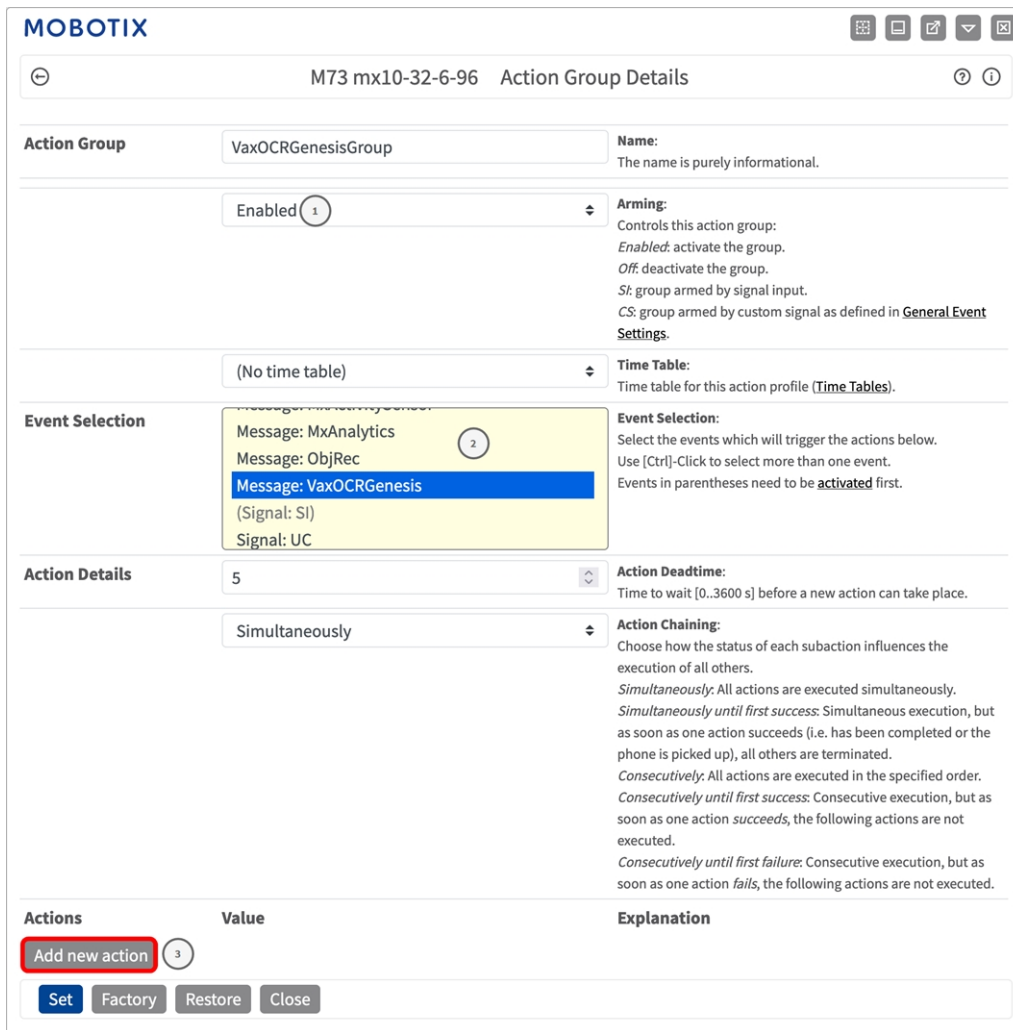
MOBOTIX

M73 mx10-32-6-96 Action Group Details

| | | |
|---|---|---|
| Action Group | VaxOCRGenesisGroup | Name: The name is purely informational. |
| | Enabled 1 | Arming: Controls this action group: *Enabled*: activate the group. *Off*: deactivate the group. *SI*: group armed by signal input. *CS*: group armed by custom signal as defined in General Event Settings. |
| | (No time table) | Time Table: Time table for this action profile (Time Tables). |
| Event Selection | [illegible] Message: MxAnalytics Message: ObjRec Message: VaxOCRGenesis (Signal: SI) Signal: UC 2 | Event Selection: Select the events which will trigger the actions below. Use [Ctrl]-Click to select more than one event. Events in parentheses need to be activated first. |
| Action Details | 5 | Action Deadtime: Time to wait [0..3600 s] before a new action can take place. |
| | Simultaneously | Action Chaining: Choose how the status of each subaction influences the execution of all others. *Simultaneously*: All actions are executed simultaneously. *Simultaneously until first success*: Simultaneous execution, but as soon as one action succeeds (i.e. has been completed or the phone is picked up), all others are terminated. *Consecutively*: All actions are executed in the specified order. *Consecutively until first success*: Consecutive execution, but as soon as one action *succeeds*, the following actions are not executed. *Consecutively until first failure*: Consecutive execution, but as soon as one action *fails*, the following actions are not executed. |
| Actions | Value | Explanation |

Add new action 3

Set Factory Restore Close